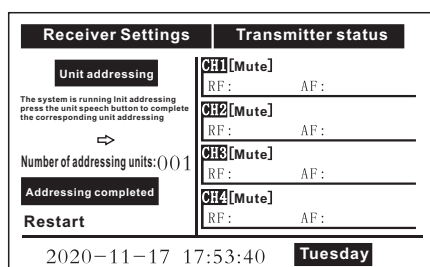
Receiver Settings

Unit addressing

The system is running Init addressing press the unit speech button to complete the corresponding unit addressing

⇨

Number of addressing units: 001

Addressing completed

Restart

Transmitter status

CH1 [Mute]
RF: AF:

CH2 [Mute]
RF: AF:

CH3 [Mute]
RF: AF:

CH4 [Mute]
RF: AF:

2020-11-17 17:53:40 Tuesday